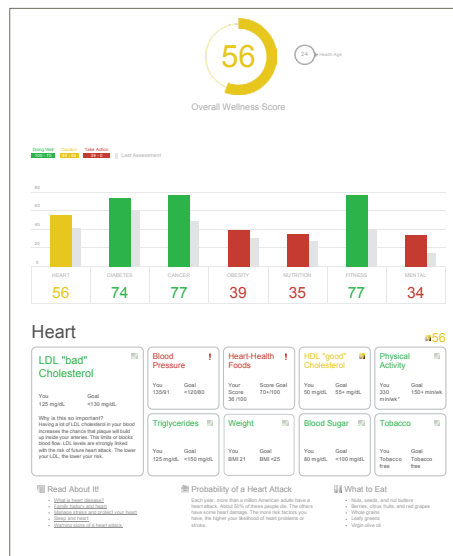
56

Overall Wellness Score

24 Health Age

Doing Well 100 - 70 | Needles 69 - 40 | Take Action 39 - 0 | Last Assessment

| HEART | DIABETES | CANCER | OBESITY | NUTRITION | FITNESS | MENTAL |
|---|---|---|---|---|---|---|
| 56 | 74 | 77 | 39 | 35 | 77 | 34 |

Heart

56

LDL "bad" Cholesterol

You 125 mg/dL
Goal <130 mg/dL

Why is this so important?
Having a lot of LDL cholesterol in your blood increases the chance that plaque will build up inside your arteries. This limits or blocks blood flow. LDL levels are strongly linked with the risk of future heart attack. The lower your LDL, the lower your risk.

Blood Pressure
You 135/91
Goal <120/80

Heart-Health Foods
Your Score 36 /100
Goal 70+/100

HDL "good" Cholesterol
You 50 mg/dL
Goal 55+ mg/dL

Physical Activity
You 330 min/wk*
Goal 150+ min/wk

Triglycerides
You 125 mg/dL
Goal <150 mg/dL

Weight
You BMI 21
Goal BMI <25

Blood Sugar
You 80 mg/dL
Goal <100 mg/dL

Tobacco
You Tobacco free
Goal Tobacco free

Read About It!
What is heart disease?
Family history and heart
Manage stress and protect your heart
Sleep and heart
Warning signs of a heart attack

Probability of a Heart Attack
Each year, more than a million American adults have a heart attack. About 50% of these people die. The others have some heart damage. The more risk factors you have, the higher your likelihood of heart problems or stroke.

What to Eat
Nuts, seeds, and nut butters
Berries, citrus fruits, and red grapes
Whole grains
Leafy greens
Virgin olive oil